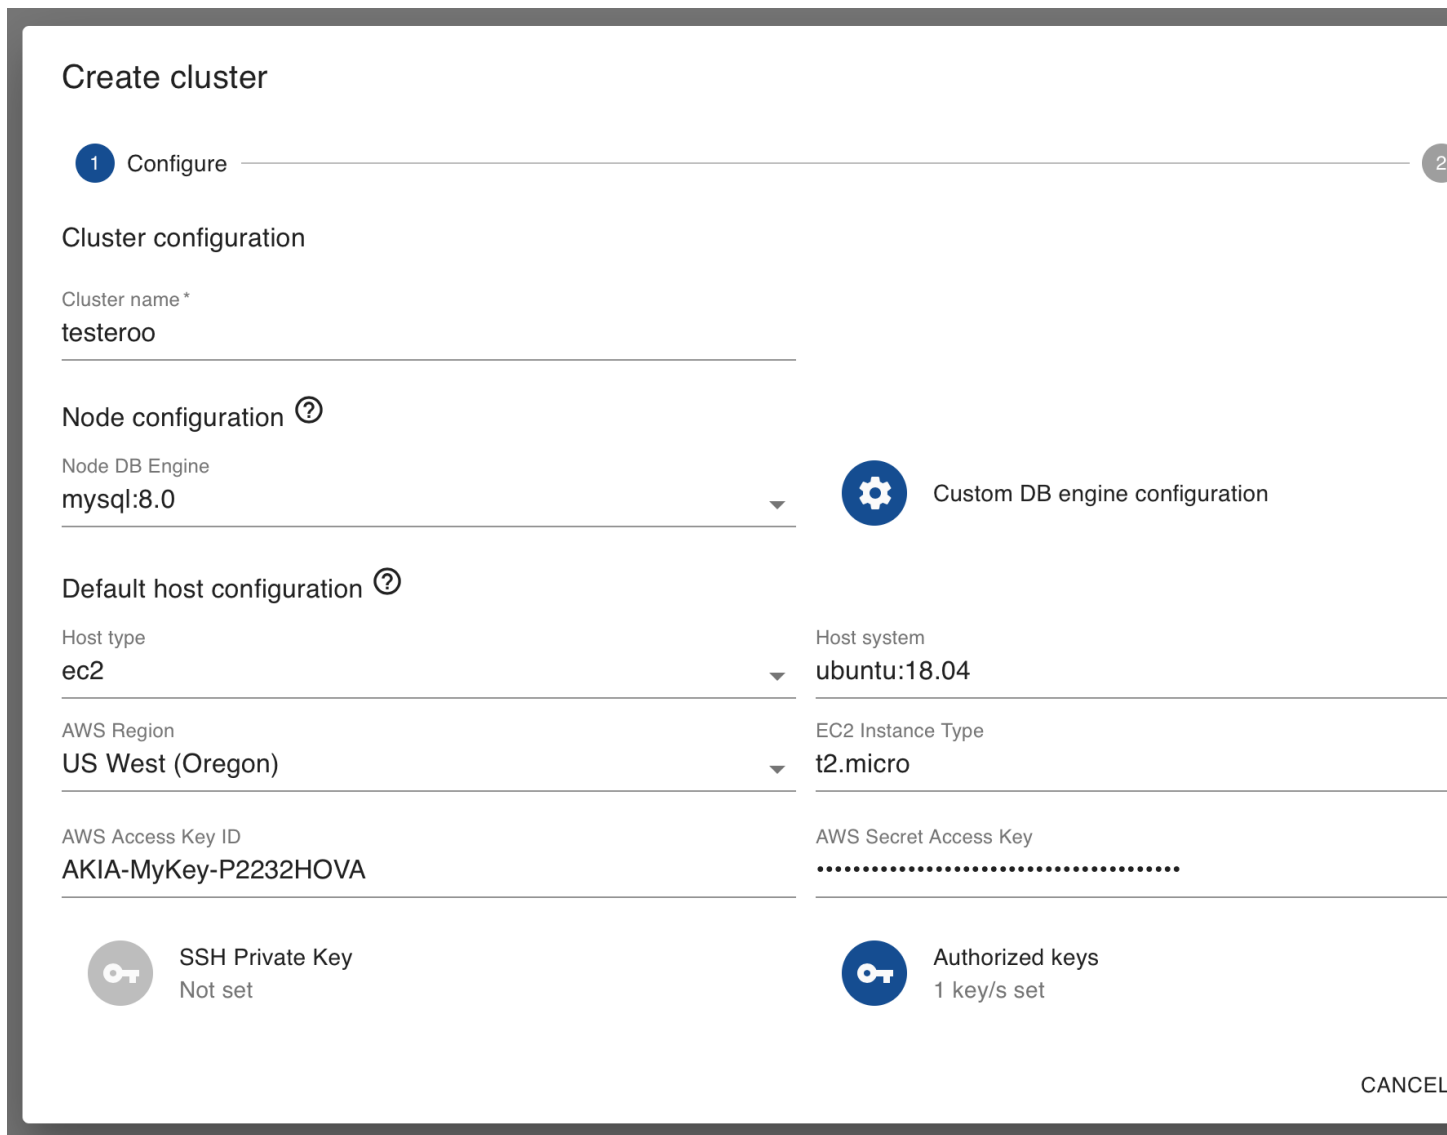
Create cluster

1 Configure

2

Cluster configuration

Cluster name *
testeroo

Node configuration ?

Node DB Engine
mysql:8.0

Custom DB engine configuration

Default host configuration ?

Host type
ec2

Host system
ubuntu:18.04

AWS Region
US West (Oregon)

EC2 Instance Type
t2.micro

AWS Access Key ID
AKIA-MyKey-P2232HOVA

AWS Secret Access Key
••••••••••••••••••••••••••••••••••••••••

SSH Private Key
Not set

Authorized keys
1 key/s set

CANCEL